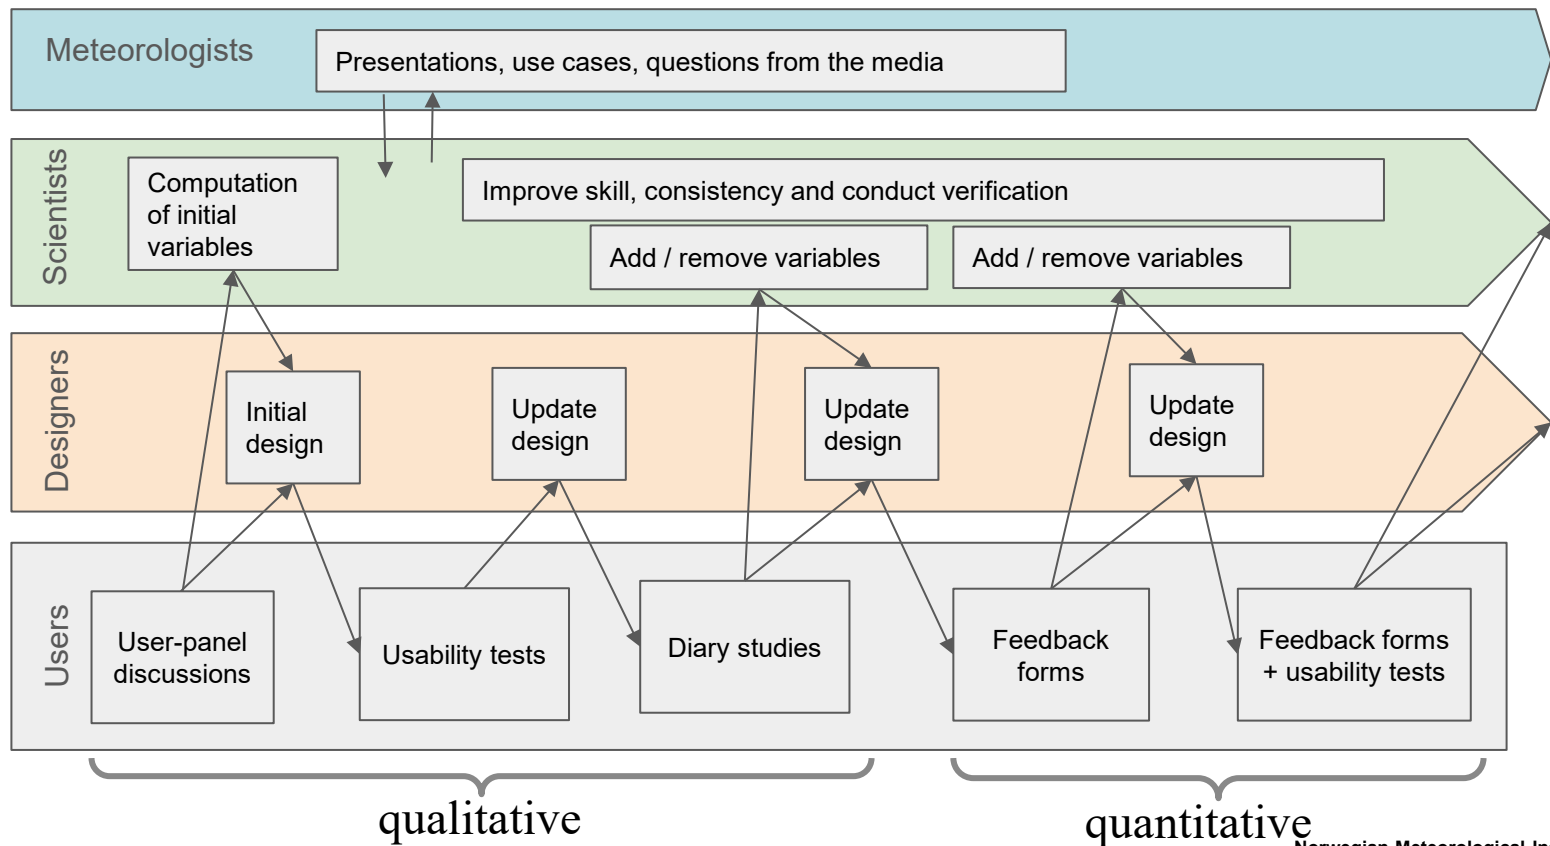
Meteorologists

Presentations, use cases, questions from the media

Scientists

Computation of initial variables

Improve skill, consistency and conduct verification

Add / remove variables

Add / remove variables

Designers

Initial design

Update design

Update design

Update design

Users

User-panel discussions

Usability tests

Diary studies

Feedback forms

Feedback forms + usability tests

qualitative

quantitative

Norwegian Meteorological In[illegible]